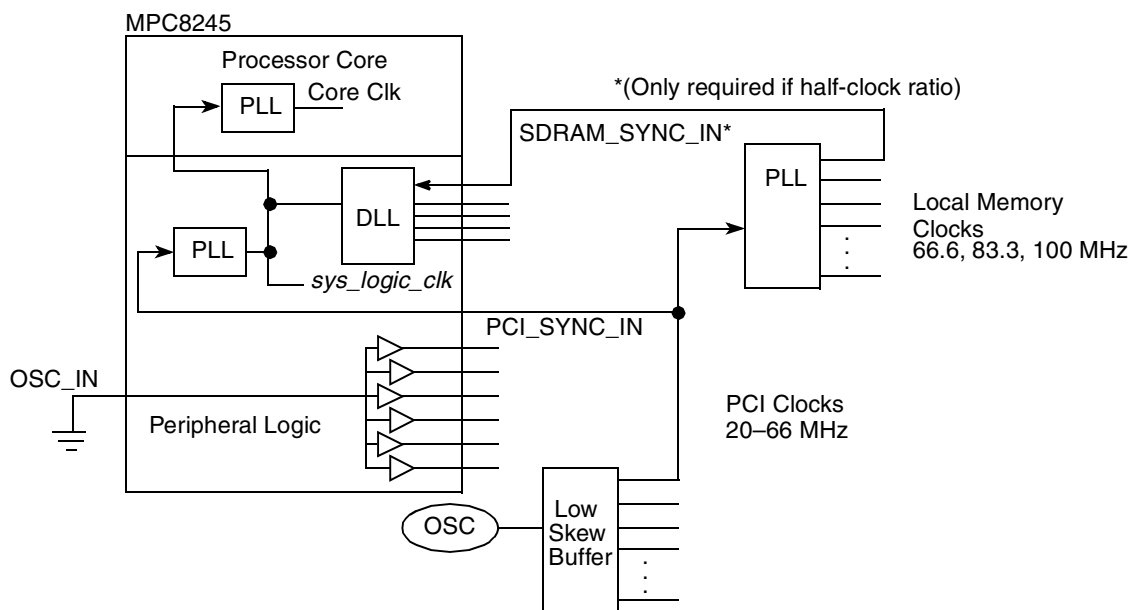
MPC8245

Processor Core

PLL

Core Clk

*(Only required if half-clock ratio)

SDRAM_SYNC_IN*

PLL

DLL

Local Memory Clocks 66.6, 83.3, 100 MHz

PLL

*sys_logic_clk*

PCI_SYNC_IN

OSC_IN

Peripheral Logic

PCI Clocks 20–66 MHz

OSC

Low Skew Buffer